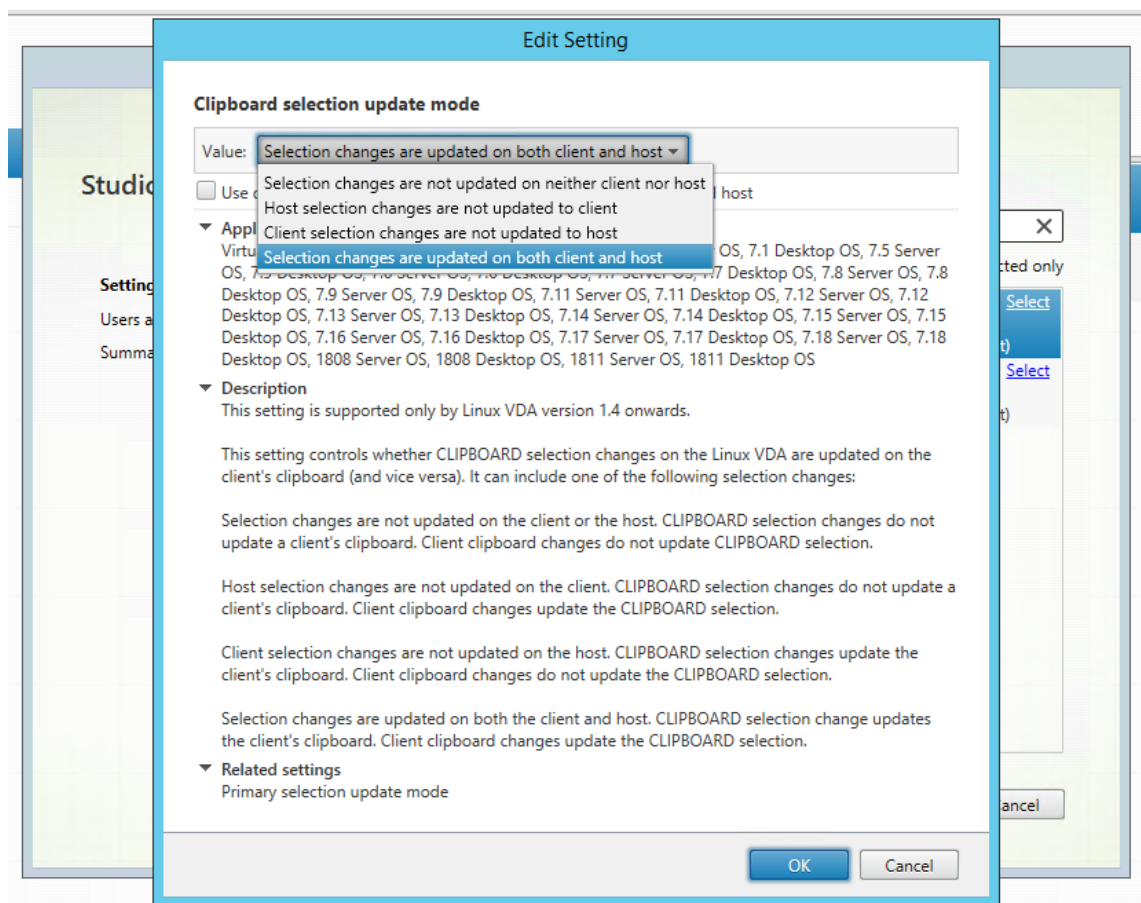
Edit Setting

Clipboard selection update mode

Value: Selection changes are updated on both client and host

Selection changes are not updated on neither client nor host
Host selection changes are not updated to client
Client selection changes are not updated to host
Selection changes are updated on both client and host

Use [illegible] host

Appl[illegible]
Virtu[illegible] OS, 7.1 Desktop OS, 7.5 Server OS, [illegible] 7.7 Desktop OS, 7.8 Server OS, 7.8 Desktop OS, 7.9 Server OS, 7.9 Desktop OS, 7.11 Server OS, 7.11 Desktop OS, 7.12 Server OS, 7.12 Desktop OS, 7.13 Server OS, 7.13 Desktop OS, 7.14 Server OS, 7.14 Desktop OS, 7.15 Server OS, 7.15 Desktop OS, 7.16 Server OS, 7.16 Desktop OS, 7.17 Server OS, 7.17 Desktop OS, 7.18 Server OS, 7.18 Desktop OS, 1808 Server OS, 1808 Desktop OS, 1811 Server OS, 1811 Desktop OS

Description
This setting is supported only by Linux VDA version 1.4 onwards.

This setting controls whether CLIPBOARD selection changes on the Linux VDA are updated on the client's clipboard (and vice versa). It can include one of the following selection changes:

Selection changes are not updated on the client or the host. CLIPBOARD selection changes do not update a client's clipboard. Client clipboard changes do not update CLIPBOARD selection.

Host selection changes are not updated on the client. CLIPBOARD selection changes do not update a client's clipboard. Client clipboard changes update the CLIPBOARD selection.

Client selection changes are not updated on the host. CLIPBOARD selection changes update the client's clipboard. Client clipboard changes do not update the CLIPBOARD selection.

Selection changes are updated on both the client and host. CLIPBOARD selection change updates the client's clipboard. Client clipboard changes update the CLIPBOARD selection.

Related settings
Primary selection update mode

OK Cancel

Studi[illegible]
Setting
Users a
Summa
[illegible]cted only
Select
t)
Select
t)
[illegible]ancel